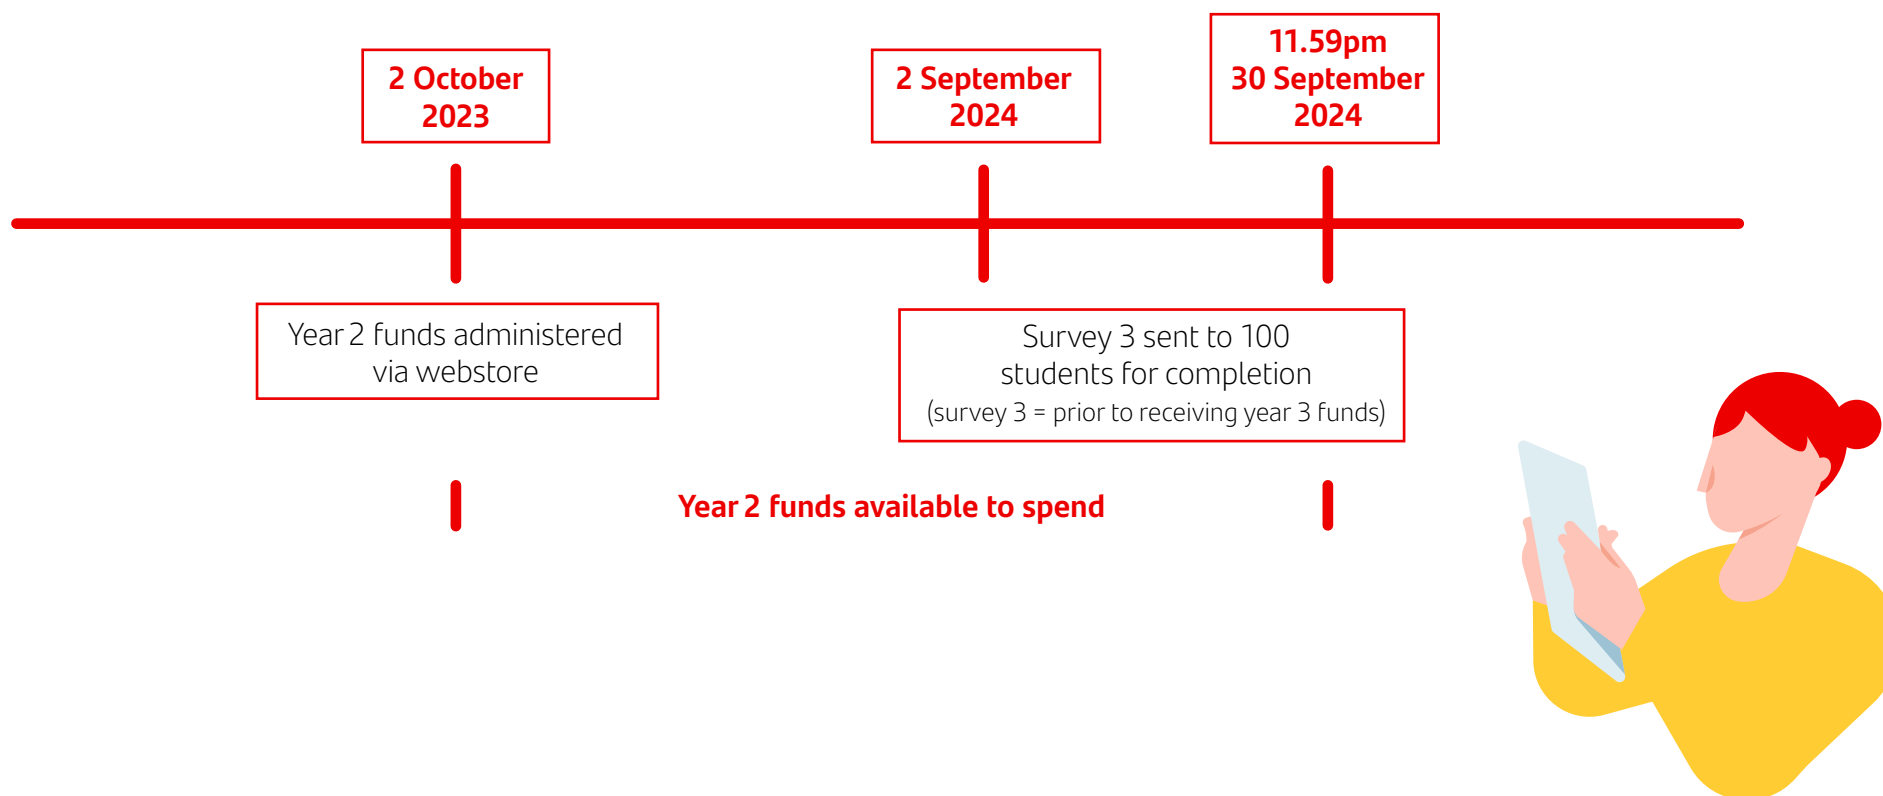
2 October 2023

2 September 2024

11.59pm 30 September 2024

Year 2 funds administered via webstore

Survey 3 sent to 100 students for completion (survey 3 = prior to receiving year 3 funds)

Year 2 funds available to spend